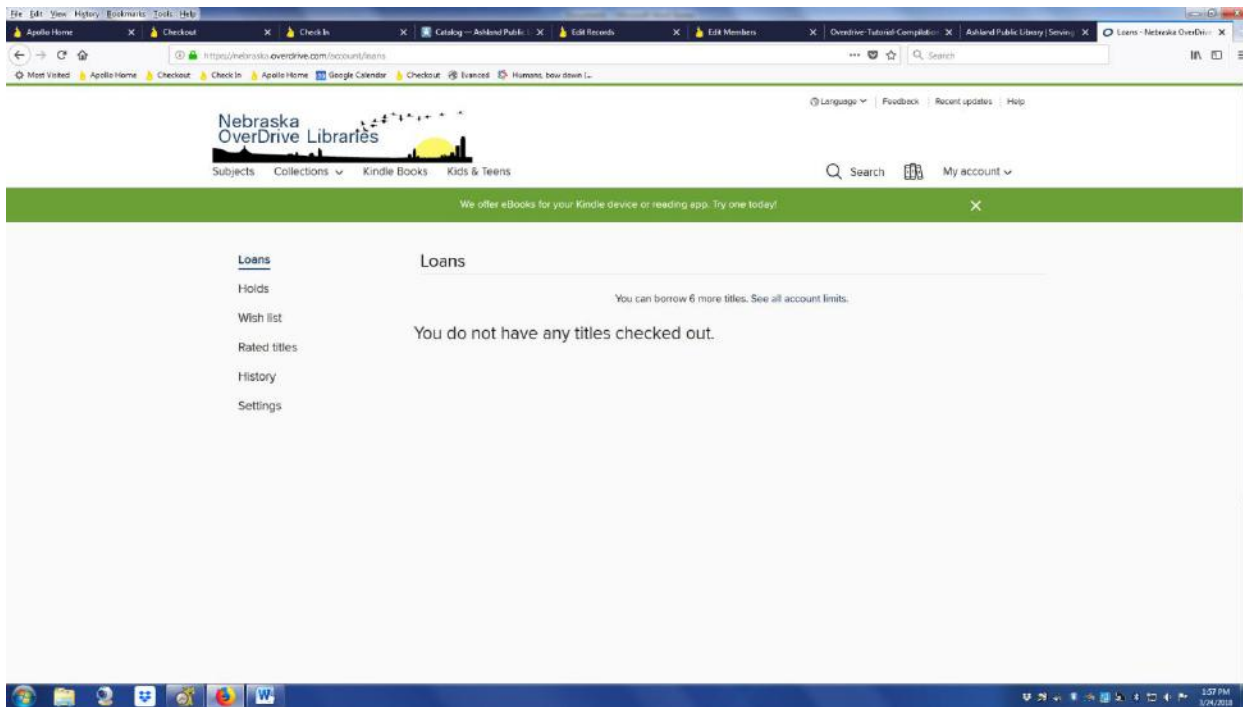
File Edit View History Bookmarks Tools Help

Apollo Home | Checkout | Check In | Catalog — Ashland Public L | Edit Records | Edit Members | Overdrive-Tutorial-Compilation | Ashland Public Library | Serving | Loans - Nebraska OverDrive

https://nebraska.overdrive.com/account/loans

Search

Most Visited | Apollo Home | Checkout | Check In | Apollo Home | Google Calendar | Checkout | Evanced | Humans, bow down (...

Language | Feedback | Recent updates | Help

Nebraska OverDrive Libraries

Subjects | Collections | Kindle Books | Kids & Teens

Search | My account

We offer eBooks for your Kindle device or reading app. Try one today!

Loans
Holds
Wish list
Rated titles
History
Settings

Loans

You can borrow 6 more titles. See all account limits.

You do not have any titles checked out.

1:57 PM
1/24/2018